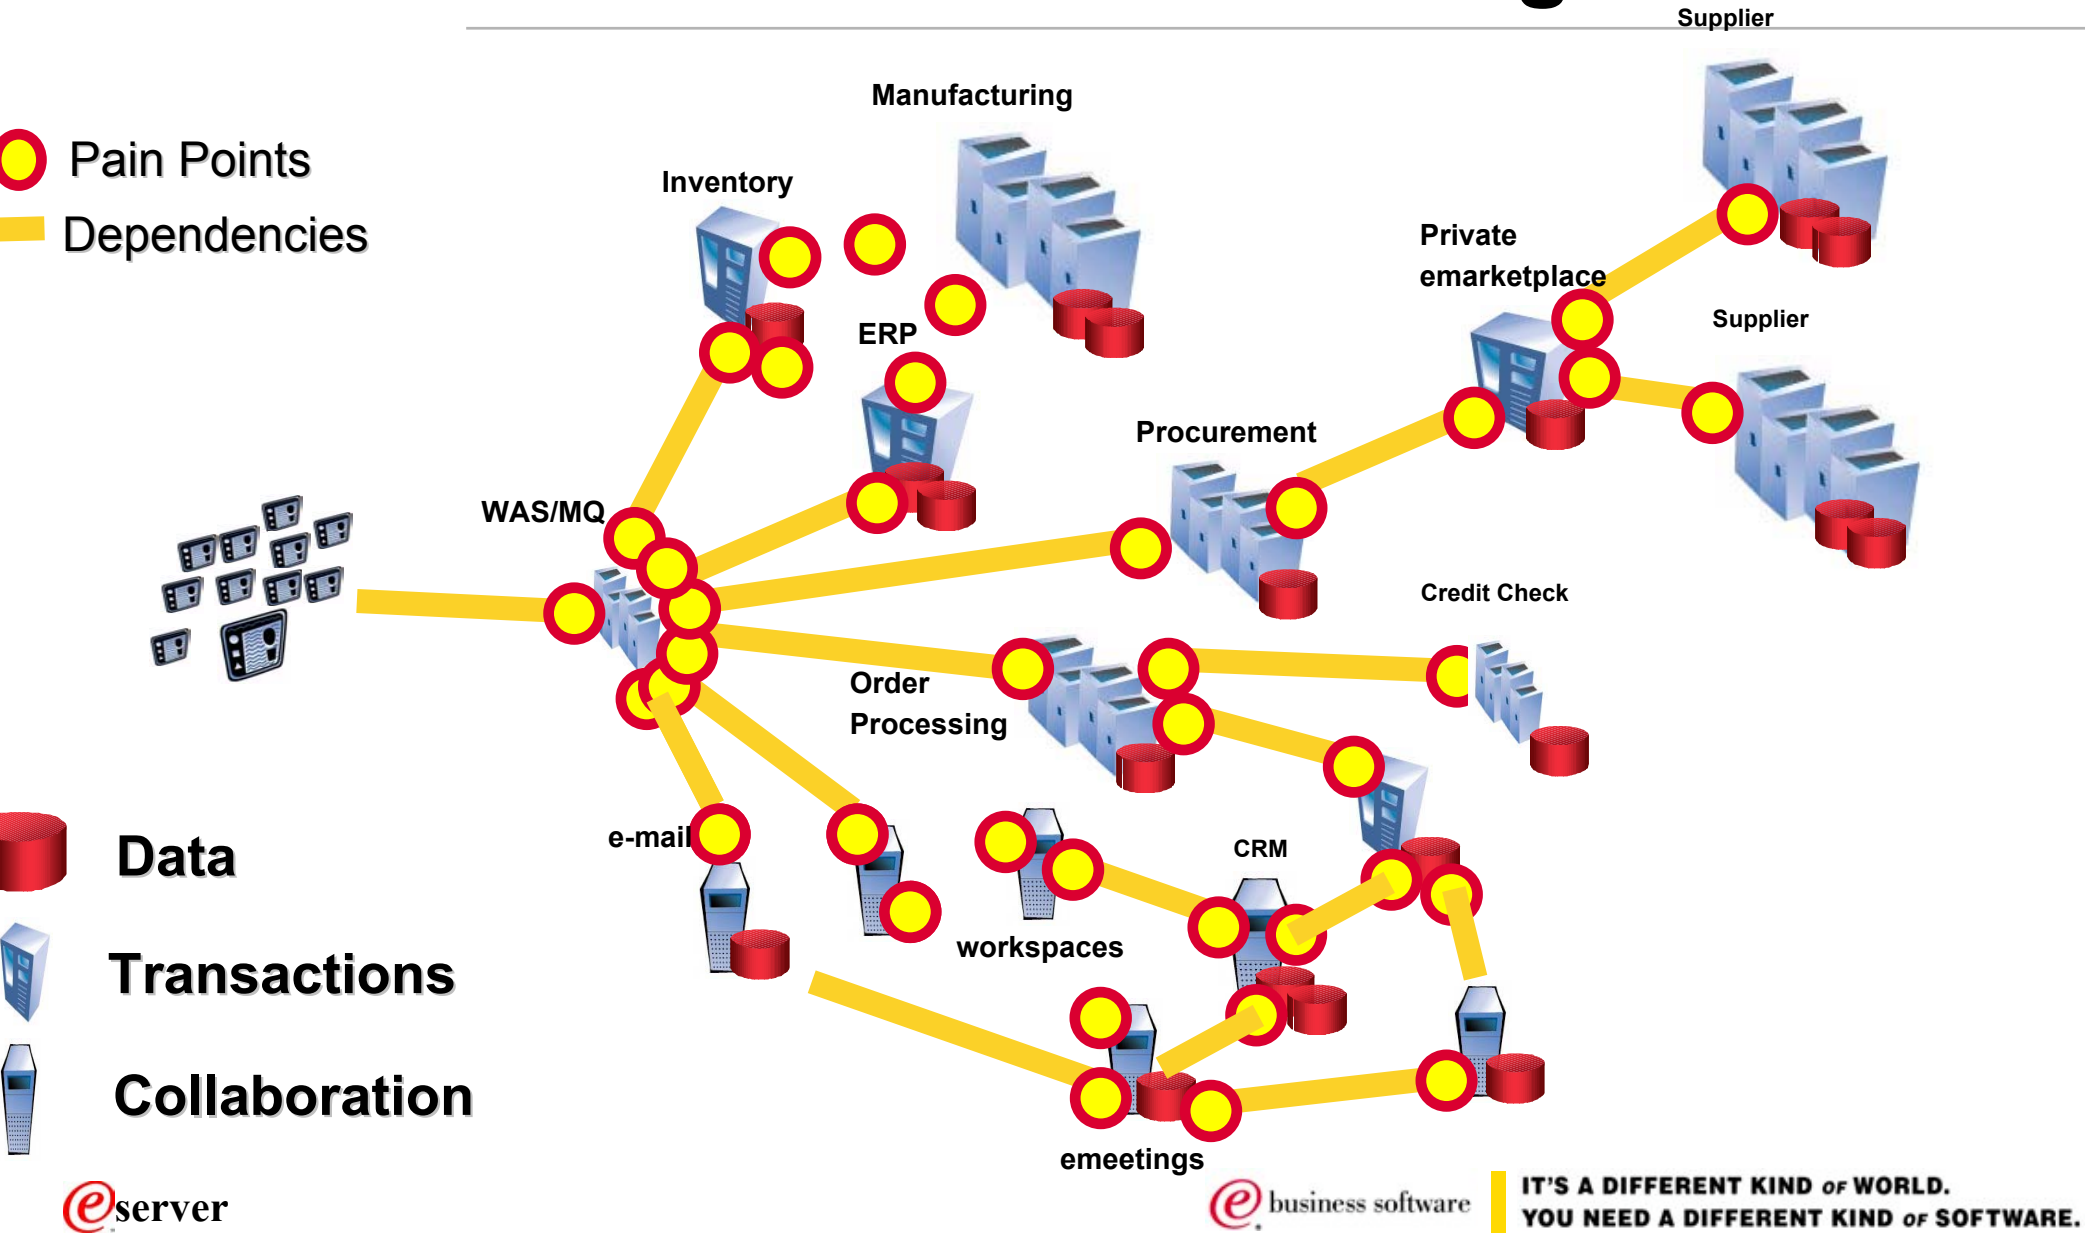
Pain Points
Dependencies

Supplier
Manufacturing
Inventory
Private emarketplace
ERP
Supplier
Procurement
WAS/MQ
Credit Check
Order Processing
e-mail
CRM
workspaces
emeetings

Data
Transactions
Collaboration

eserver

e business software
IT'S A DIFFERENT KIND OF WORLD.
YOU NEED A DIFFERENT KIND OF SOFTWARE.